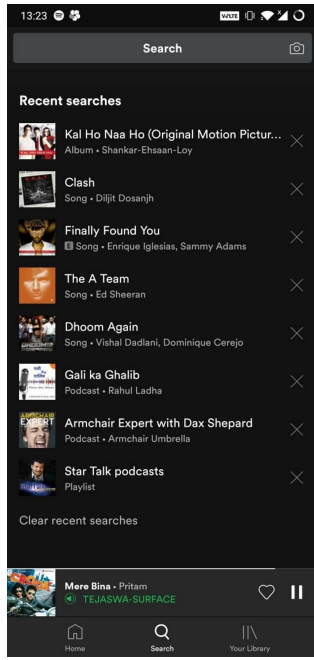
13:23

Search

Recent searches

Kal Ho Naa Ho (Original Motion Pictur...
Album • Shankar-Ehsaan-Loy

Clash
Song • Diljit Dosanjh

Finally Found You
E Song • Enrique Iglesias, Sammy Adams

The A Team
Song • Ed Sheeran

Dhoom Again
Song • Vishal Dadlani, Dominique Cerejo

Gali ka Ghalib
Podcast • Rahul Ladha

Armchair Expert with Dax Shepard
Podcast • Armchair Umbrella

Star Talk podcasts
Playlist

Clear recent searches

Mere Bina • Pritam
TEJASWA-SURFACE

Home
Search
Your Library